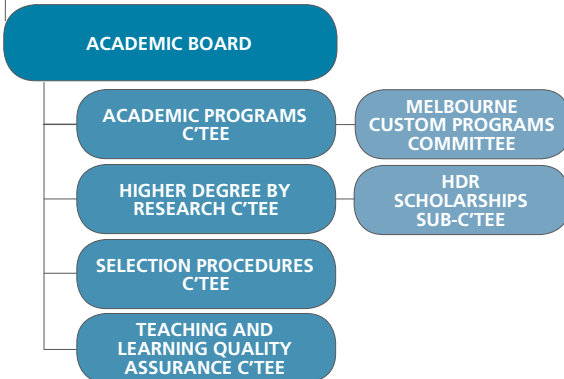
ACADEMIC BOARD

ACADEMIC PROGRAMS C'TEE

MELBOURNE CUSTOM PROGRAMS COMMITTEE

HIGHER DEGREE BY RESEARCH C'TEE

HDR SCHOLARSHIPS SUB-C'TEE

SELECTION PROCEDURES C'TEE

TEACHING AND LEARNING QUALITY ASSURANCE C'TEE